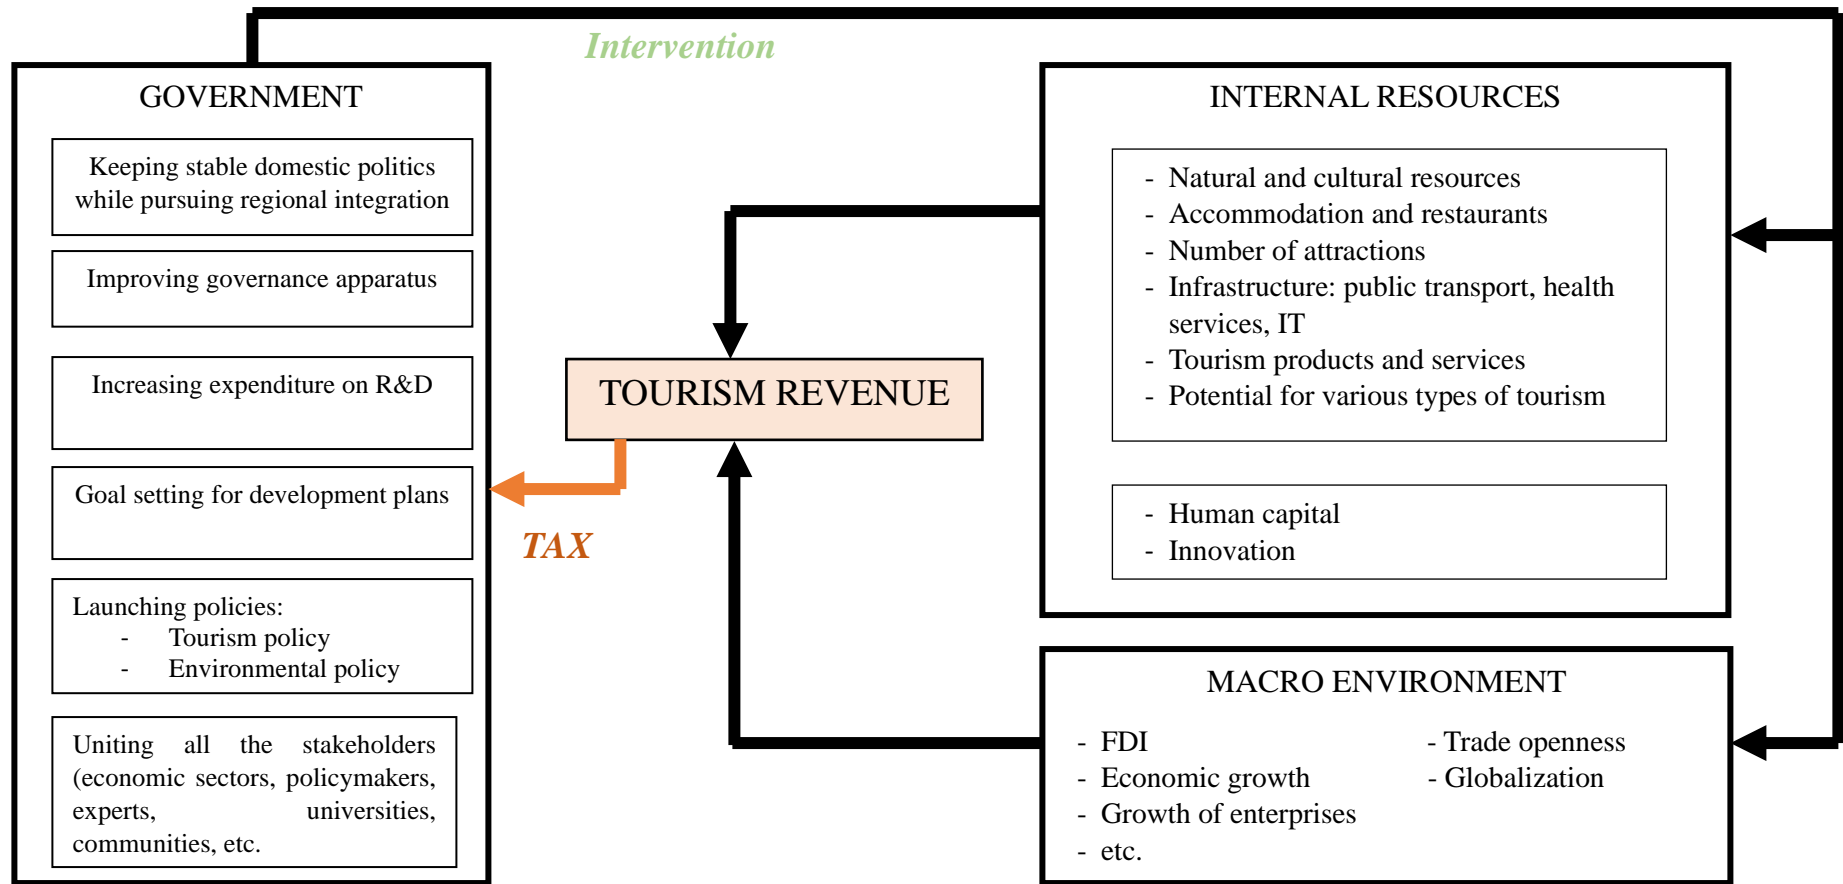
Intervention

GOVERNMENT

Keeping stable domestic politics while pursuing regional integration

Improving governance apparatus

Increasing expenditure on R&D

Goal setting for development plans

Launching policies:
- Tourism policy
- Environmental policy

Uniting all the stakeholders (economic sectors, policymakers, experts, universities, communities, etc.

TOURISM REVENUE

TAX

INTERNAL RESOURCES

- Natural and cultural resources
- Accommodation and restaurants
- Number of attractions
- Infrastructure: public transport, health services, IT
- Tourism products and services
- Potential for various types of tourism

- Human capital
- Innovation

MACRO ENVIRONMENT

- FDI
- Economic growth
- Growth of enterprises
- etc.

- Trade openness
- Globalization